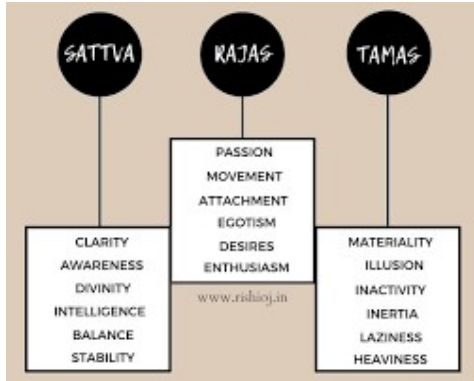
SATTVA

RAJAS

TAMAS

PASSION
MOVEMENT
ATTACHMENT
EGOTISM
DESIRES
ENTHUSIASM

www.rishioj.in

CLARITY
AWARENESS
DIVINITY
INTELLIGENCE
BALANCE
STABILITY

MATERIALITY
ILLUSION
INACTIVITY
INERTIA
LAZINESS
HEAVINESS